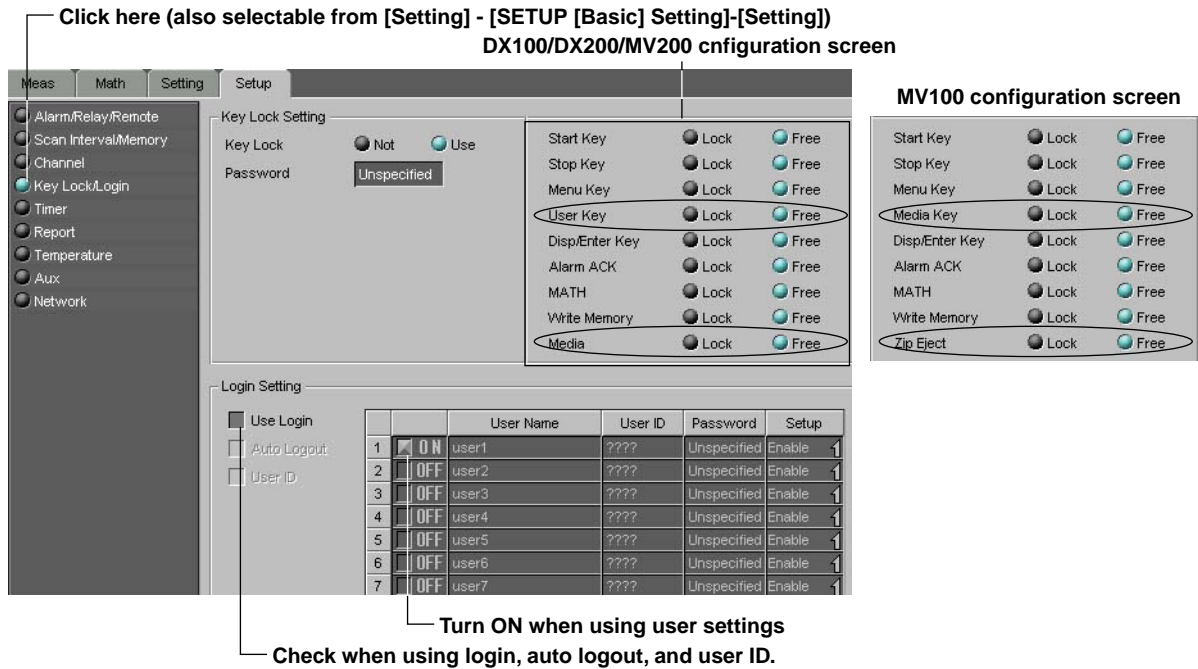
Click here (also selectable from [Setting] - [SETUP [Basic] Setting]-[Setting])

DX100/DX200/MV200 cnfiguration screen

Meas | Math | Setting | Setup

Alarm/Relay/Remote
Scan Interval/Memory
Channel
Key Lock/Login
Timer
Report
Temperature
Aux
Network

Key Lock Setting

Key Lock Not Use

Password Unspecified

| | | |
|---|---|---|
| Start Key | Lock | Free |
| Stop Key | Lock | Free |
| Menu Key | Lock | Free |
| User Key | Lock | Free |
| Disp/Enter Key | Lock | Free |
| Alarm ACK | Lock | Free |
| MATH | Lock | Free |
| Write Memory | Lock | Free |
| Media | Lock | Free |

MV100 configuration screen

| | | |
|---|---|---|
| Start Key | Lock | Free |
| Stop Key | Lock | Free |
| Menu Key | Lock | Free |
| Media Key | Lock | Free |
| Disp/Enter Key | Lock | Free |
| Alarm ACK | Lock | Free |
| MATH | Lock | Free |
| Write Memory | Lock | Free |
| Zip Eject | Lock | Free |

Login Setting

Use Login
Auto Logout
User ID

| | | User Name | User ID | Password | Setup |
|---|---|---|---|---|---|
| 1 | ON | user1 | ???? | Unspecified | Enable |
| 2 | OFF | user2 | ???? | Unspecified | Enable |
| 3 | OFF | user3 | ???? | Unspecified | Enable |
| 4 | OFF | user4 | ???? | Unspecified | Enable |
| 5 | OFF | user5 | ???? | Unspecified | Enable |
| 6 | OFF | user6 | ???? | Unspecified | Enable |
| 7 | OFF | user7 | ???? | Unspecified | Enable |

Turn ON when using user settings

Check when using login, auto logout, and user ID.